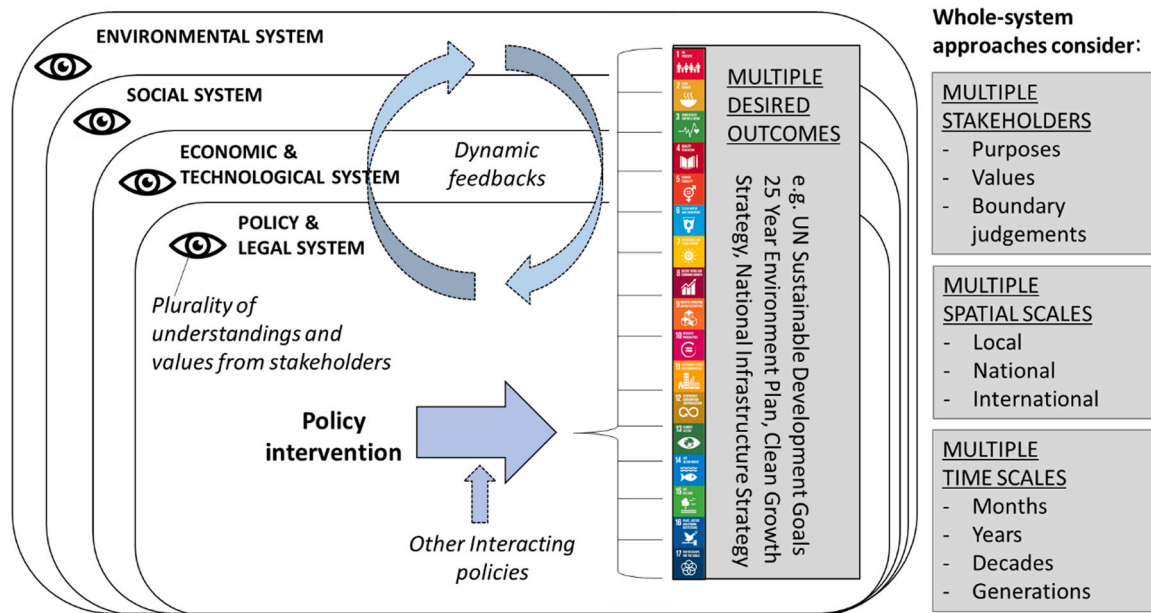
ENVIRONMENTAL SYSTEM

SOCIAL SYSTEM

ECONOMIC & TECHNOLOGICAL SYSTEM

POLICY & LEGAL SYSTEM

Plurality of understandings and values from stakeholders

Dynamic feedbacks

Policy intervention

Other Interacting policies

MULTIPLE DESIRED OUTCOMES

e.g. UN Sustainable Development Goals 25 Year Environment Plan, Clean Growth Strategy, National Infrastructure Strategy

Whole-system approaches consider:

MULTIPLE STAKEHOLDERS
- Purposes
- Values
- Boundary judgements

MULTIPLE SPATIAL SCALES
- Local
- National
- International

MULTIPLE TIME SCALES
- Months
- Years
- Decades
- Generations